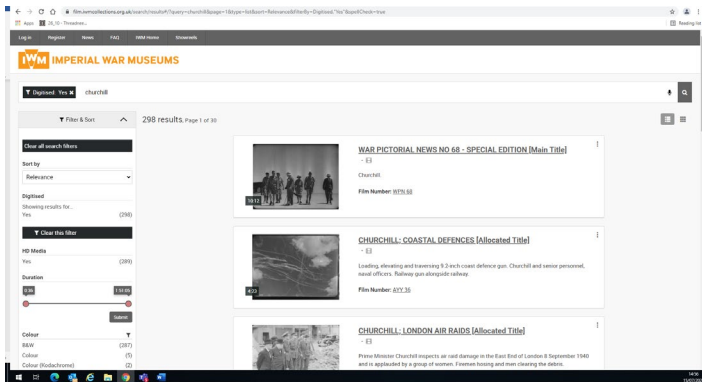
film.iwmcollections.org.uk/search/results#/?query=churchill&page=1&type=list&sort=Relevance&filterBy=Digitised:"Yes"&specificChoice=true

Apps 28_10 - Threadrea...

Reading list

Log in Register News FAQ IWM Home Showreels

IWM IMPERIAL WAR MUSEUMS

Digitised: Yes ✖ churchill

Filter & Sort

298 results, Page 1 of 30

Clear all search filters

Sort by

Relevance

Digitised

Showing results for...

Yes (298)

Clear this filter

HD Media

Yes (289)

Duration

0:36

1:51:55

Submit

Colour

B&W (287)

Colour (5)

Colour (Kodachrome) (2)

10:12

WAR PICTORIAL NEWS NO 68 - SPECIAL EDITION [Main Title]

Churchill.

Film Number: WPN 68

4:23

CHURCHILL: COASTAL DEFENCES [Allocated Title]

Loading, elevating and traversing 9.2-inch coast defence gun. Churchill and senior personnel, naval officers. Railway gun alongside railway.

Film Number: AYY 35

CHURCHILL: LONDON AIR RAIDS [Allocated Title]

Prime Minister Churchill inspects air raid damage in the East End of London 8 September 1940 and is applauded by a group of women. Firemen hosing and men clearing the debris.

14:56
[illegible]